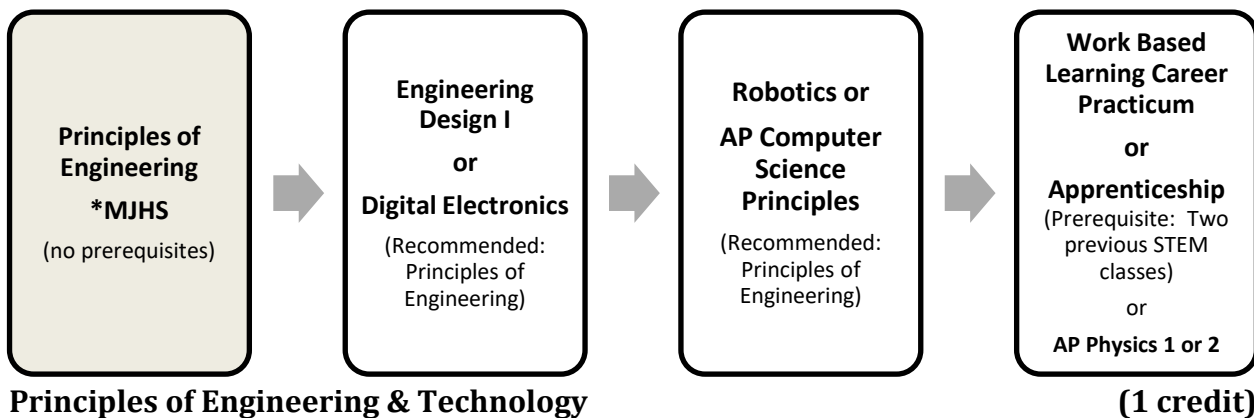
Principles of Engineering
*MJHS
(no prerequisites)

Engineering Design I
or
Digital Electronics
(Recommended: Principles of Engineering)

Robotics or
AP Computer Science Principles
(Recommended: Principles of Engineering)

Work Based Learning Career Practicum
or
Apprenticeship
(Prerequisite: Two previous STEM classes)
or
AP Physics 1 or 2

Principles of Engineering & Technology (1 credit)